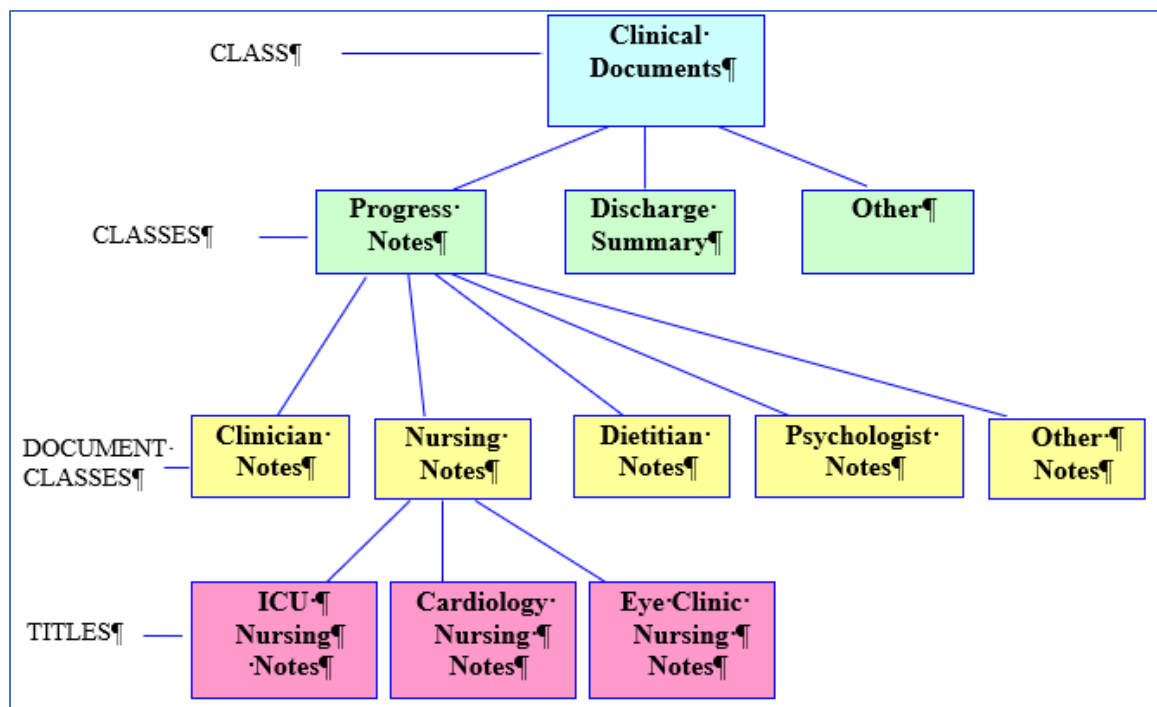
CLASS¶

Clinical·Documents¶

CLASSES¶

Progress·Notes¶

Discharge·Summary¶

Other¶

DOCUMENT·CLASSES¶

Clinician·Notes¶

Nursing·Notes¶

Dietitian·Notes¶

Psychologist·Notes¶

Other·¶ Notes¶

TITLES¶

ICU·¶ Nursing¶ ·Notes¶

Cardiology·Nursing·¶ Notes¶

Eye·Clinic·Nursing·¶ Notes¶